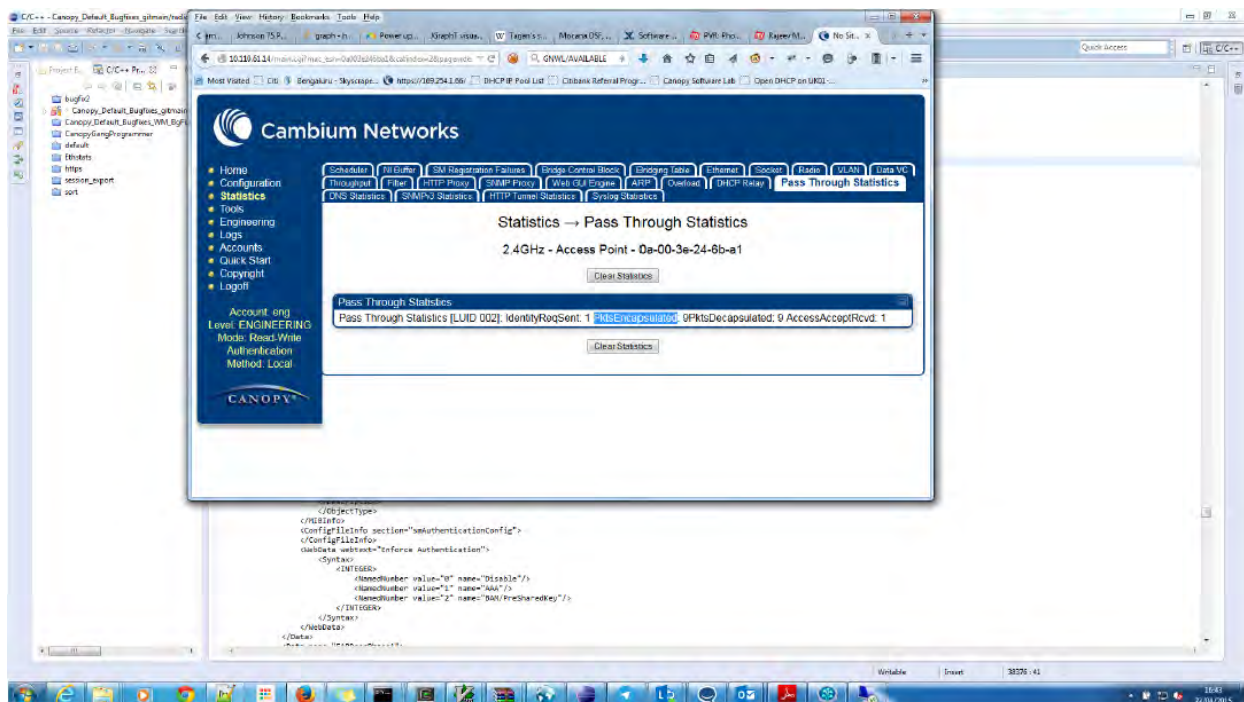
C/C++ - Canopy_Default_Bugfixes_gitmain/rade

File Edit Source Refactor Navigate Search

File Edit View History Bookmarks Tools Help

Johnson 75 P... | graph - h... | Power up... | XGraphT visua... | Tagore's... | Mocana OSF... | Software ... | PVR: Pho... | Rajeev M... | No Sit...

10.110.61.14/main.cgi?mac_esn=0a003e246ba1&catindex=2&pageinde

GNWL/AVAILABLE

Most Visited | Citi | Bengaluru - Skyscrape... | https://169.254.1.66/ | DHCP IP Pool List | Citibank Referral Progr... | Canopy Software Lab | Open DHCP on UK01 -...

Quick Access

C/C++

Project E... | C/C++ Pr...

bugfix2
Canopy_Default_Bugfixes_gitmain
Canopy_Default_Bugfixes_WM_BgFi
CanopyGangProgrammer
default
Ethstats
https
session_export
sort

Cambium Networks

Home
Configuration
Statistics
Tools
Engineering
Logs
Accounts
Quick Start
Copyright
Logoff

Account: eng
Level: ENGINEERING
Mode: Read-Write
Authentication
Method: Local

CANOPY

Scheduler | NI Buffer | SM Registration Failures | Bridge Control Block | Bridging Table | Ethernet | Socket | Radio | VLAN | Data VC | Throughput | Filter | HTTP Proxy | SNMP Proxy | Web GUI Engine | ARP | Overload | DHCP Relay | Pass Through Statistics | DNS Statistics | SNMPv3 Statistics | HTTP Tunnel Statistics | Syslog Statistics

Statistics → Pass Through Statistics

2.4GHz - Access Point - 0a-00-3e-24-6b-a1

Clear Statistics

Pass Through Statistics

Pass Through Statistics [LUID 002]: IdentityReqSent: 1 PktsEncapsulated: 9PktsDecapsulated: 9 AccessAcceptRcvd: 1

Clear Statistics

</ObjectType>
</MIBInfo>
<ConfigFileInfo section="smAuthenticationConfig">
</ConfigFileInfo>
<WebData webtext="Enforce Authentication">
<Syntax>
<INTEGER>
<NamedNumber value="0" name="Disable"/>
<NamedNumber value="1" name="AAA"/>
<NamedNumber value="2" name="BAM/PreSharedKey"/>
</INTEGER>
</Syntax>
</WebData>
</Data>

Writable | Insert | 38376 : 41

16:43